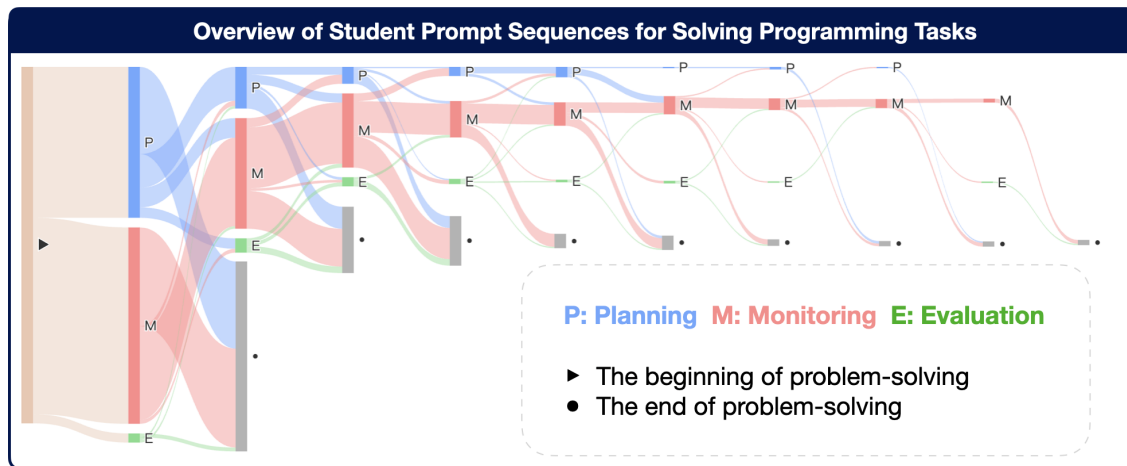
Overview of Student Prompt Sequences for Solving Programming Tasks

▶

P
M
E

P
M
E
•

P
M
E
•

P
M
E
•

P
M
E
•

P
M
E
•

P
M
E
•

P
M
•

M
E
•

•

P: Planning M: Monitoring E: Evaluation

▶ The beginning of problem-solving
• The end of problem-solving